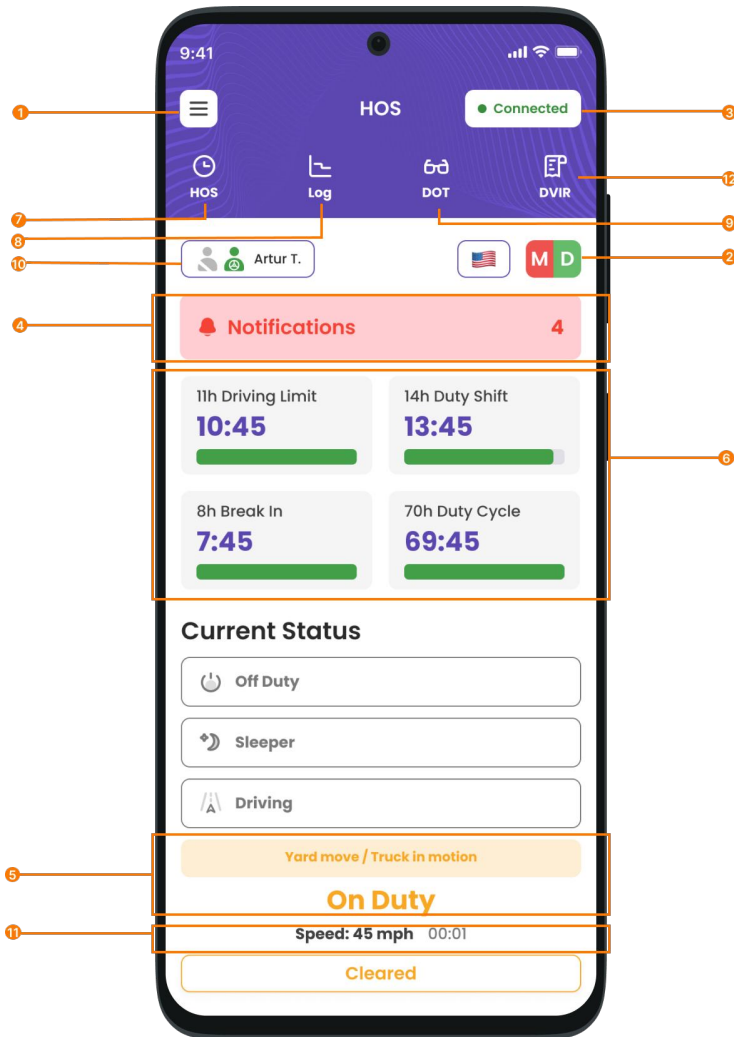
9:41

1

HOS

Connected

3

HOS

Log

DOT

DVIR

12

7

8

9

10

Artur T.

M D

2

4

Notifications

4

11h Driving Limit
10:45

14h Duty Shift
13:45

6

8h Break In
7:45

70h Duty Cycle
69:45

Current Status

Off Duty

Sleeper

Driving

5

Yard move / Truck in motion

On Duty

11

Speed: 45 mph 00:01

Cleared